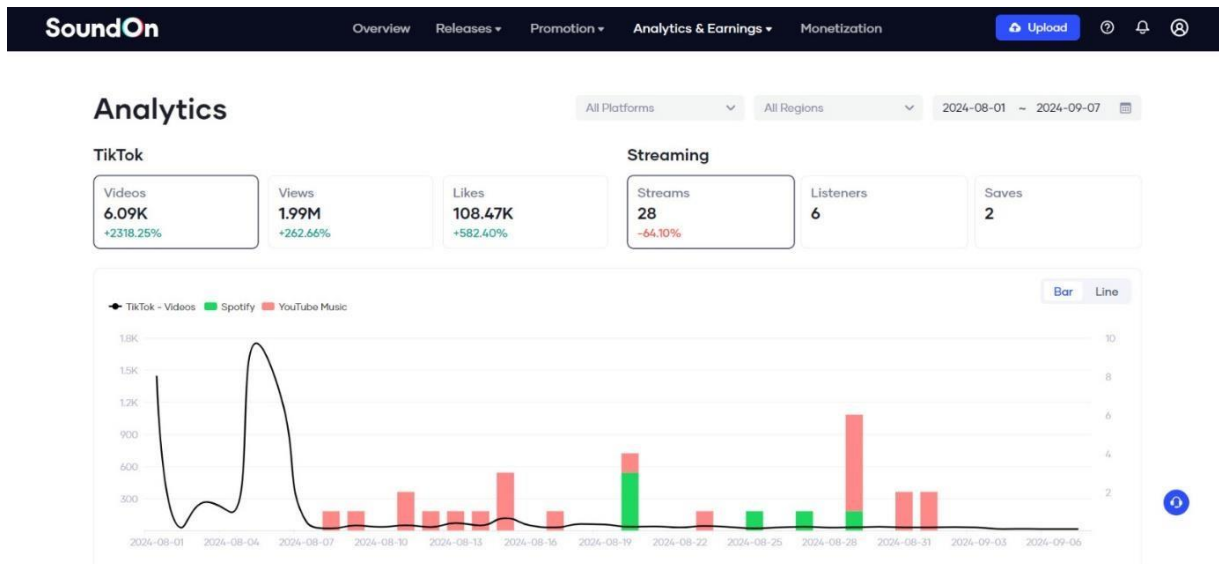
SoundOn

Overview Releases ▾ Promotion ▾ Analytics & Earnings ▾ Monetization Upload

Analytics

All Platforms All Regions 2024-08-01 ~ 2024-09-07

TikTok

Videos
6.09K
+2318.25%

Views
1.99M
+262.66%

Likes
108.47K
+582.40%

Streaming

Streams
28
-64.10%

Listeners
6

Saves
2

Bar Line

TikTok - Videos Spotify YouTube Music

1.8K
1.5K
1.2K
900
600
300

10
8
6
4
2

2024-08-01 2024-08-04 2024-08-07 2024-08-10 2024-08-13 2024-08-16 2024-08-19 2024-08-22 2024-08-25 2024-08-28 2024-08-31 2024-09-03 2024-09-06